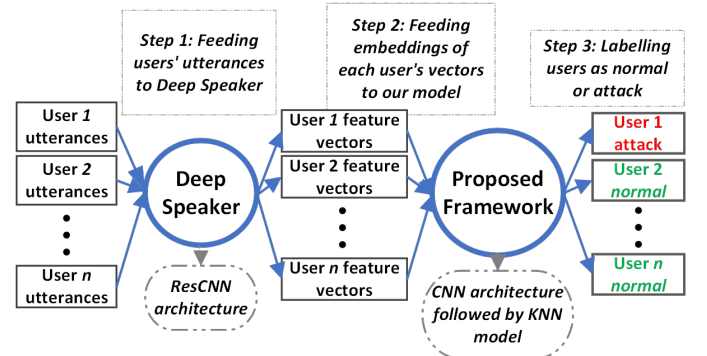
Step 1: Feeding users' utterances to Deep Speaker

Step 2: Feeding embeddings of each user's vectors to our model

Step 3: Labelling users as normal or attack

User *1* utterances

User *2* utterances

User *n* utterances

Deep Speaker

ResCNN architecture

User *1* feature vectors

User 2 feature vectors

User *n* feature vectors

Proposed Framework

CNN architecture followed by KNN model

User 1 attack

User 2 normal

User *n* normal